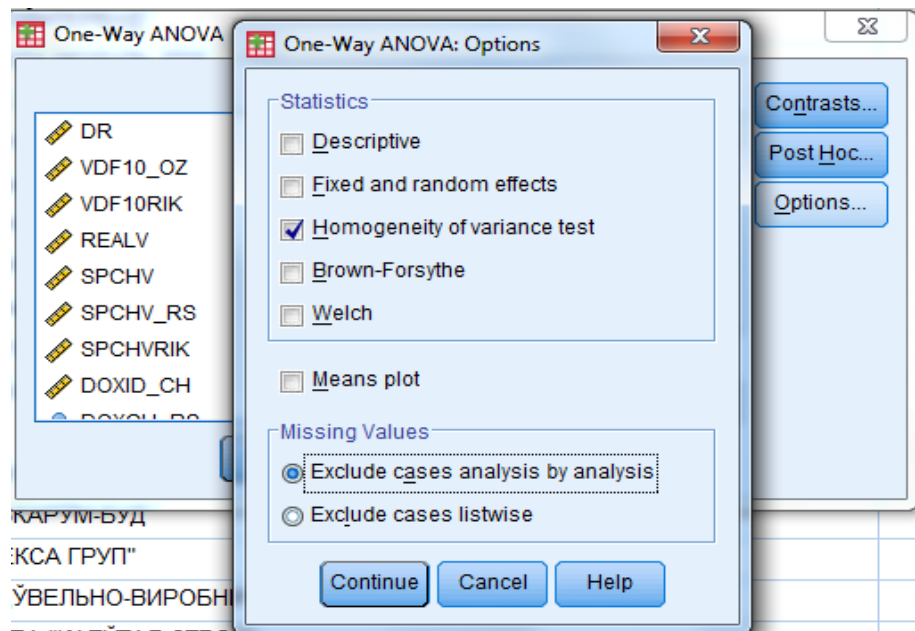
One-Way ANOVA

DR
VDF10_OZ
VDF10RIK
REALV
SPCHV
SPCHV_RS
SPCHVRIK
DOXID_CH

Contrasts...
Post Hoc...
Options...

КАРУМ-БУД
ЕКСА ГРУП"
ЎВЕЛЬНО-ВИРОБНИ

One-Way ANOVA: Options

Statistics
Descriptive
Fixed and random effects
Homogeneity of variance test
Brown-Forsythe
Welch

Means plot

Missing Values
Exclude cases analysis by analysis
Exclude cases listwise

Continue
Cancel
Help